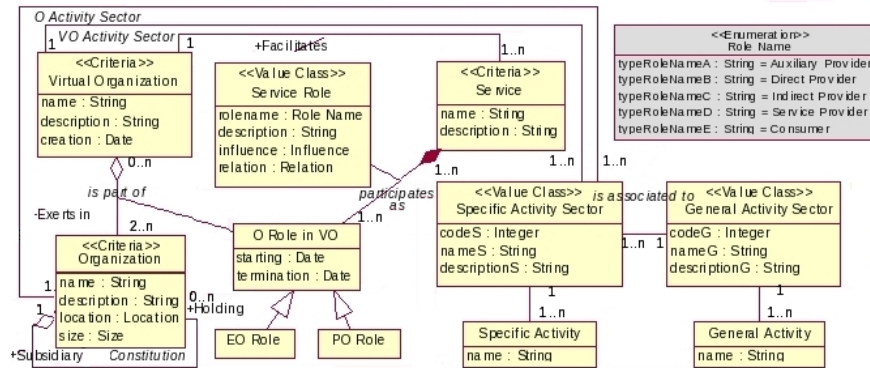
O Activity Sector
VO Activity Sector
1
1
+Facilitates
1..n

<<Criteria>>
Virtual Organization
name : String
description : String
creation : Date

<<Value Class>>
Service Role
rolename : Role Name
description : String
influence : Influence
relation : Relation

<<Criteria>>
Service
name : String
description : String

<<Enumeration>>
Role Name
typeRoleNameA : String = Auxiliary Provider
typeRoleNameB : String = Direct Provider
typeRoleNameC : String = Indirect Provider
typeRoleNameD : String = Service Provider
typeRoleNameE : String = Consumer

0..n
is part of
participates as
1..n
1..n
1..n
is associated to
-Exerts in
2..n
1..n

<<Value Class>>
Specific Activity Sector
codeS : Integer
nameS : String
descriptionS : String

<<Value Class>>
General Activity Sector
codeG : Integer
nameG : String
descriptionG : String

1..n
1

<<Criteria>>
Organization
name : String
description : String
location : Location
size : Size

O Role in VO
starting : Date
termination : Date

1
0..n
+Holding
1
1..n
1
1..n

EO Role
PO Role

Specific Activity
name : String

General Activity
name : String

+Subsidiary
Constitution